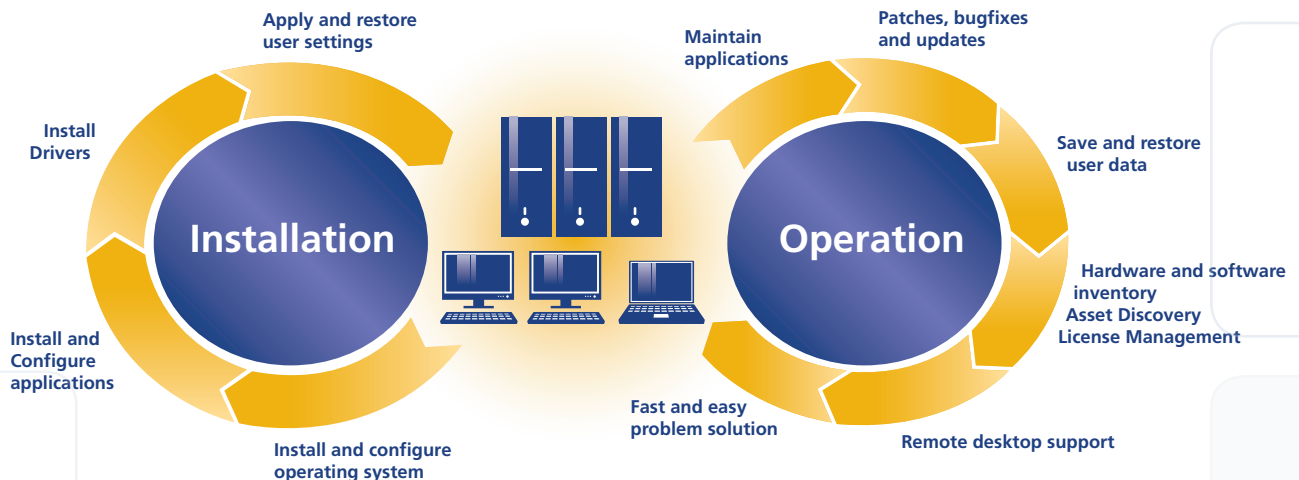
Apply and restore user settings

Install Drivers

Installation

Install and Configure applications

Install and configure operating system

Maintain applications

Patches, bugfixes and updates

Save and restore user data

Operation

Hardware and software inventory
Asset Discovery
License Management

Fast and easy problem solution

Remote desktop support